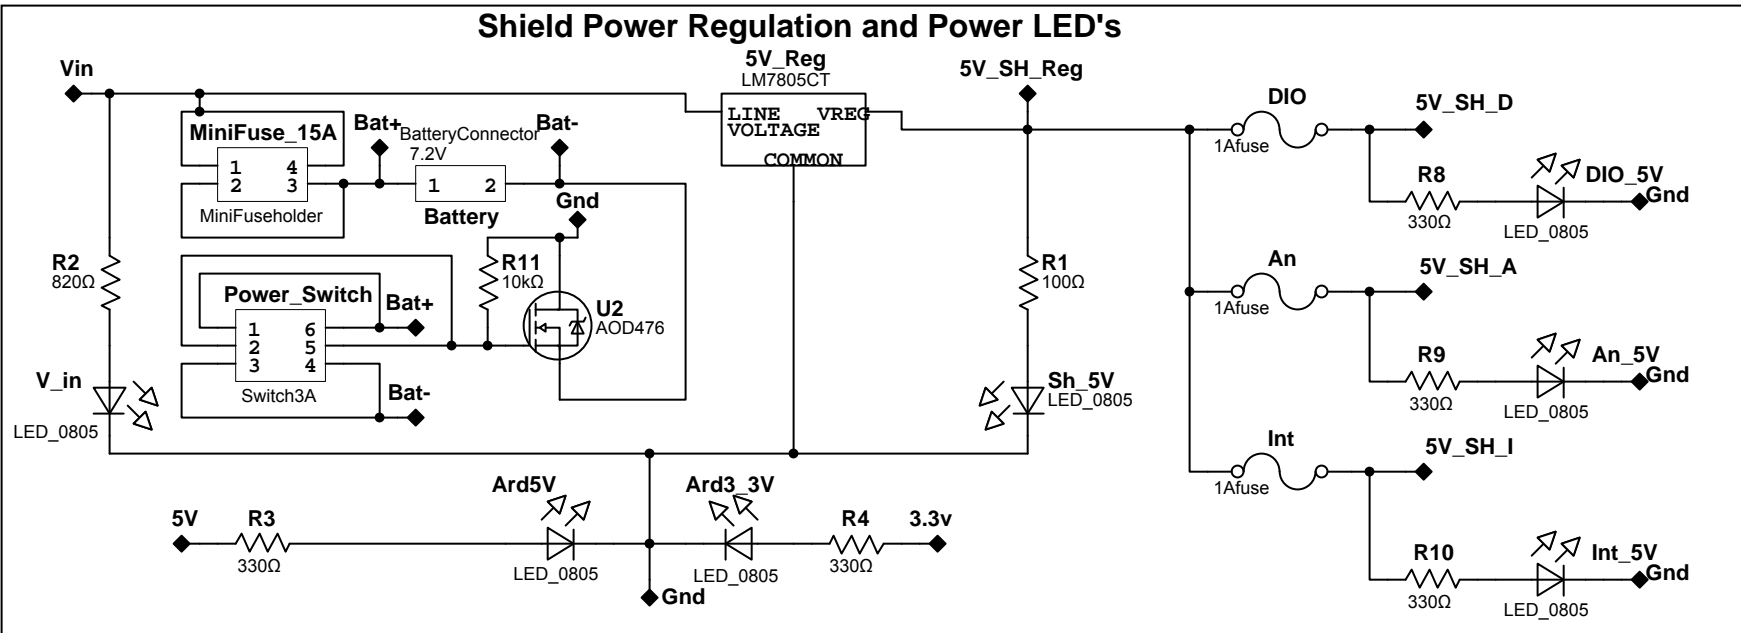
Shield Power Regulation and Power LED's

Vin
MiniFuse_15A
1 4
2 3
MiniFuseholder
Bat+
BatteryConnector
7.2V
1 2
Battery
Bat-
Gnd
5V_Reg
LM7805CT
LINE VOLTAGE
VREG
COMMON
5V_SH_Reg
DIO
1Afuse
5V_SH_D
R8
330Ω
DIO_5V
Gnd
LED_0805

R2
820Ω
Power_Switch
1 6
2 5
3 4
Switch3A
Bat+
Bat-
R11
10kΩ
U2
AOD476
R1
100Ω
An
1Afuse
5V_SH_A
R9
330Ω
An_5V
Gnd
LED_0805

V_in
LED_0805
Sh_5V
LED_0805
Int
1Afuse
5V_SH_I
R10
330Ω
Int_5V
Gnd
LED_0805

5V
R3
330Ω
Ard5V
LED_0805
Gnd
Ard3_3V
LED_0805
R4
330Ω
3.3v